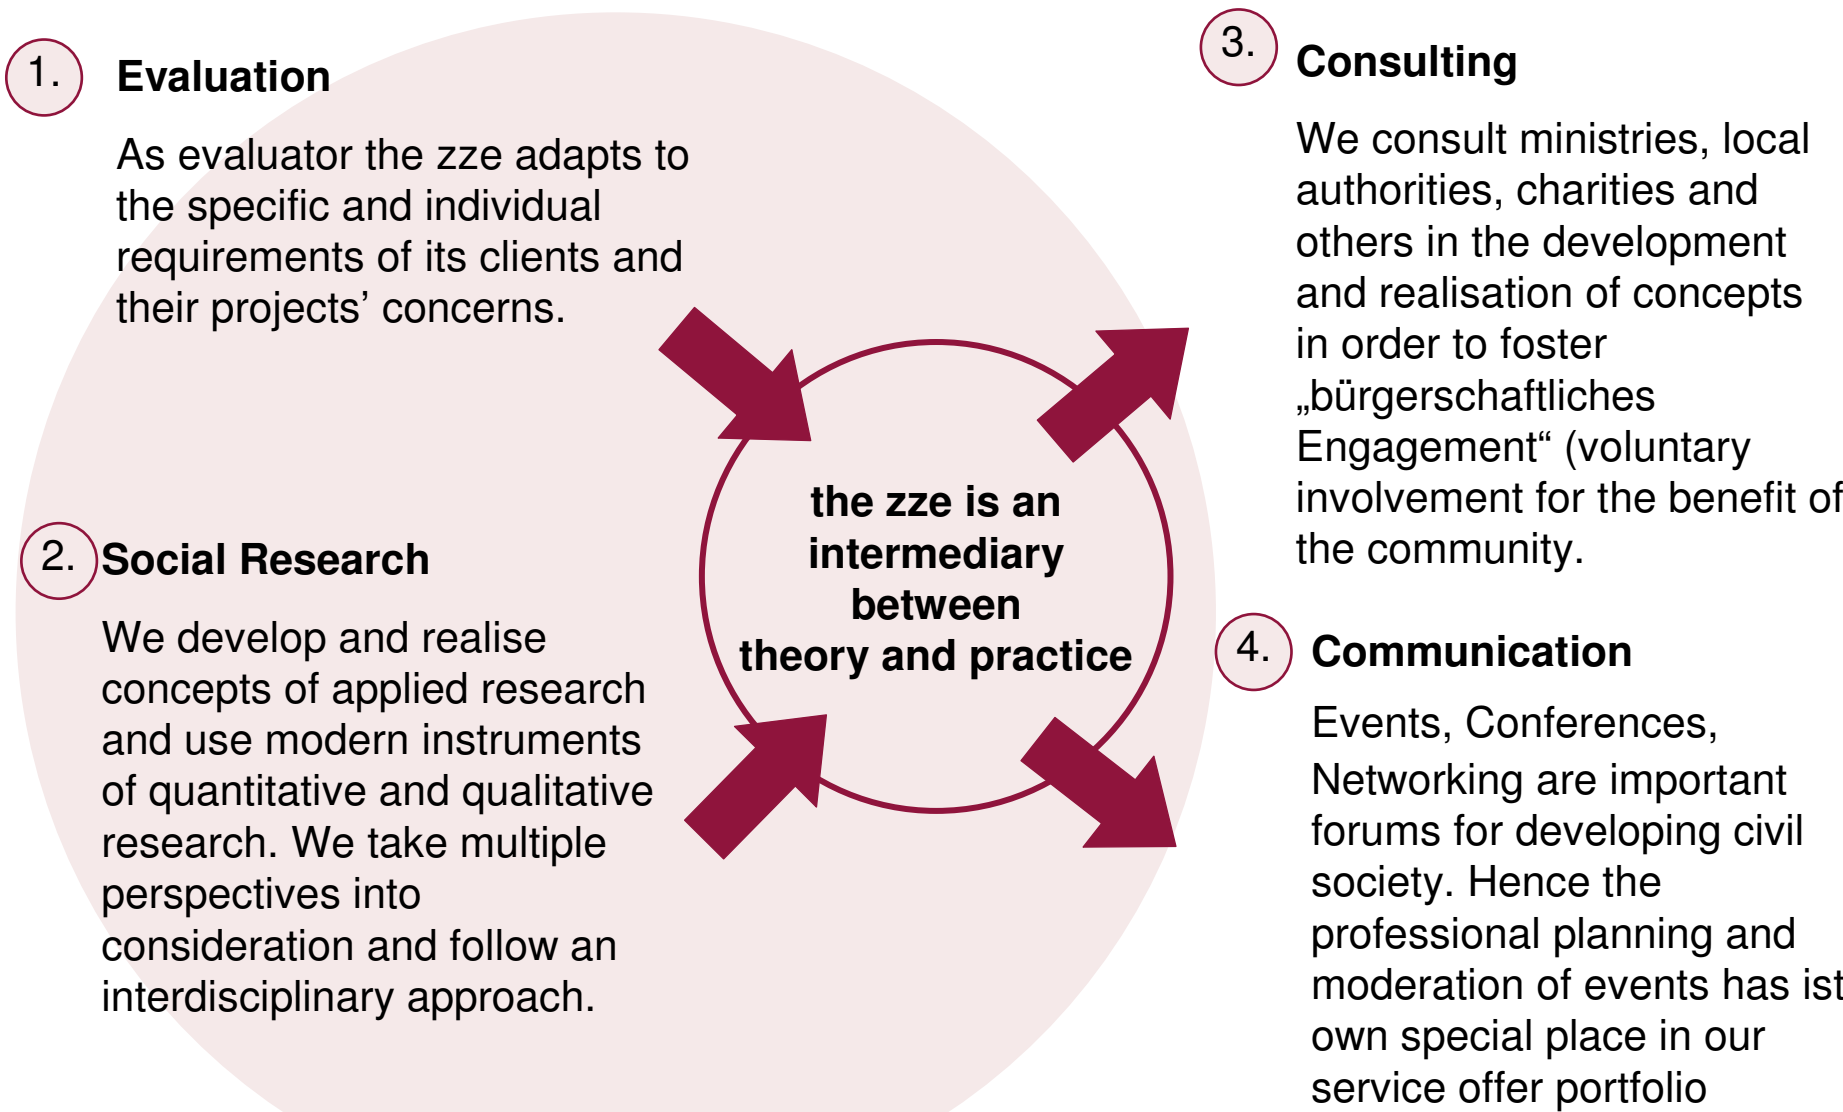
1. Evaluation

As evaluator the zze adapts to the specific and individual requirements of its clients and their projects' concerns.

2. Social Research

We develop and realise concepts of applied research and use modern instruments of quantitative and qualitative research. We take multiple perspectives into consideration and follow an interdisciplinary approach.

the zze is an intermediary between theory and practice

3. Consulting

We consult ministries, local authorities, charities and others in the development and realisation of concepts in order to foster „bürgerschaftliches Engagement“ (voluntary involvement for the benefit of the community.

4. Communication

Events, Conferences, Networking are important forums for developing civil society. Hence the professional planning and moderation of events has ist own special place in our service offer portfolio